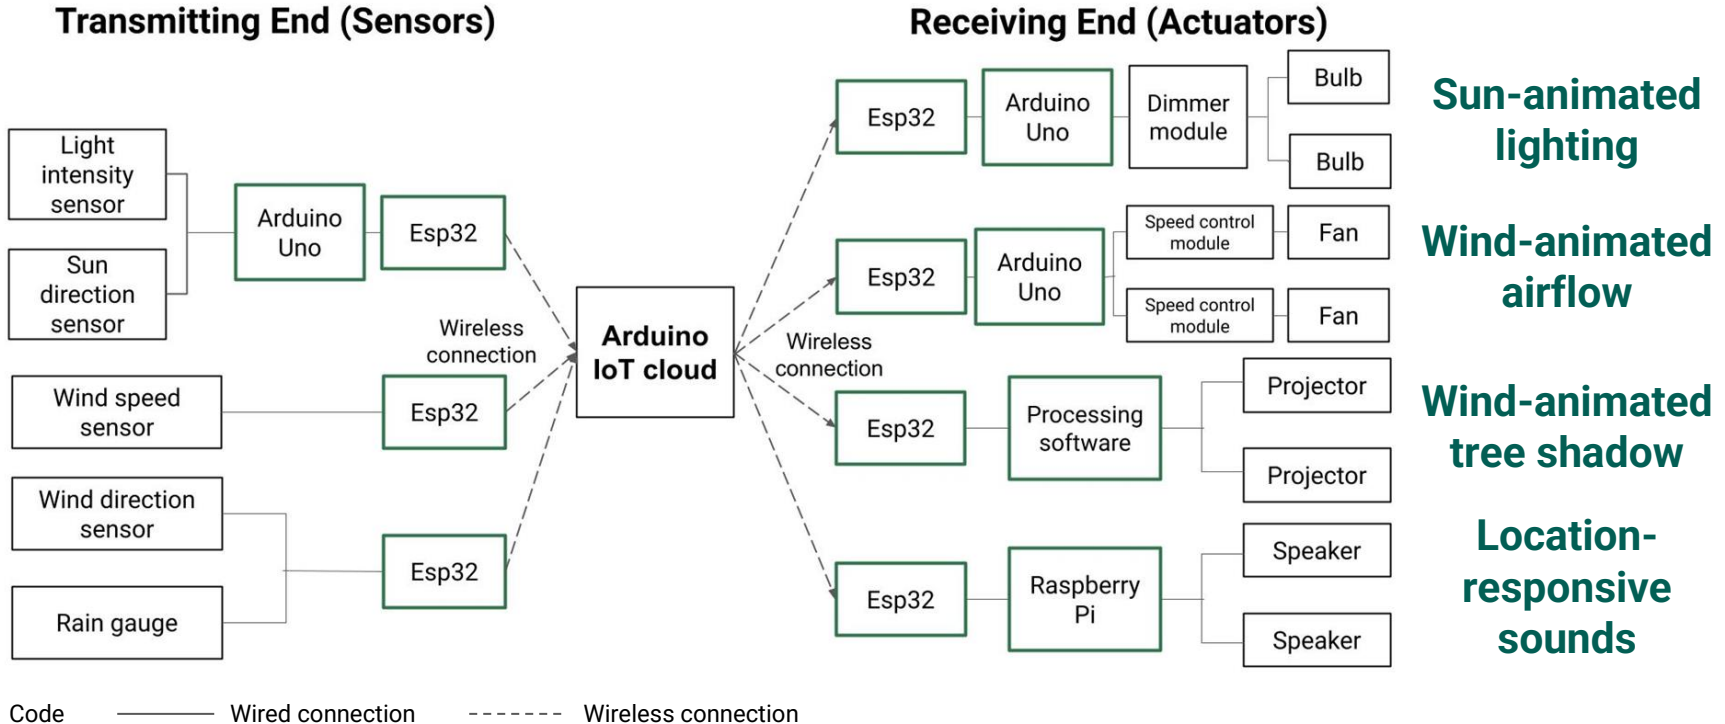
Transmitting End (Sensors)

Receiving End (Actuators)

Light intensity sensor

Sun direction sensor

Arduino Uno

Esp32

Wind speed sensor

Esp32

Wind direction sensor

Rain gauge

Esp32

Wireless connection

Arduino IoT cloud

Wireless connection

Esp32

Arduino Uno

Dimmer module

Bulb

Bulb

Sun-animated lighting

Esp32

Arduino Uno

Speed control module

Fan

Speed control module

Fan

Wind-animated airflow

Esp32

Processing software

Projector

Projector

Wind-animated tree shadow

Esp32

Raspberry Pi

Speaker

Speaker

Location-responsive sounds

Code Wired connection Wireless connection